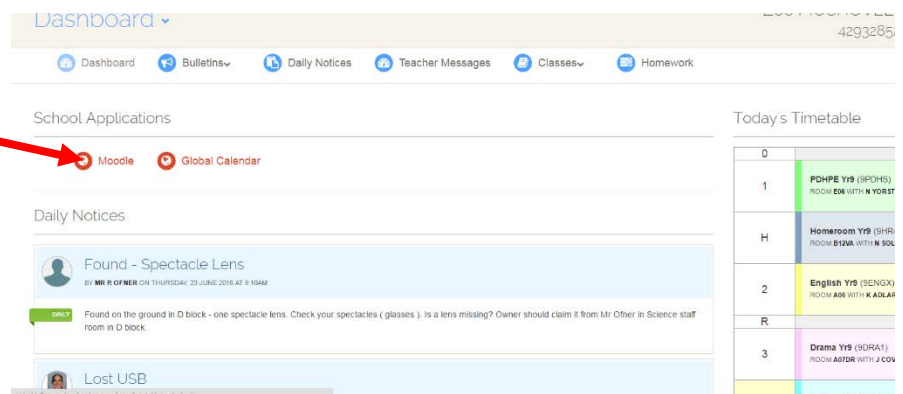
Dashboard

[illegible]
4293285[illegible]

Dashboard Bulletins Daily Notices Teacher Messages Classes Homework

School Applications

Moodle Global Calendar

Daily Notices

Found - Spectacle Lens

BY MR P. OFNER ON THURSDAY, 23 JUNE 2016 AT 9:10AM

DAILY

Found on the ground in D block - one spectacle lens. Check your spectacles ( glasses ). Is a lens missing? Owner should claim it from Mr Ofner in Science staff room in D block.

Lost USB

Today's Timetable

| 0 | |
|---|---|
| 1 | PDHPE Yr9 (9PDHS) ROOM E06 WITH N YORST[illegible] |
| H | Homeroom Yr9 (9HR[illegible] ROOM B12VA WITH N SOL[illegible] |
| 2 | English Yr9 (9ENGX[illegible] ROOM A06 WITH K ADLAR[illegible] |
| R | |
| 3 | Drama Yr9 (9DRA1) ROOM A07DR WITH J COV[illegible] |